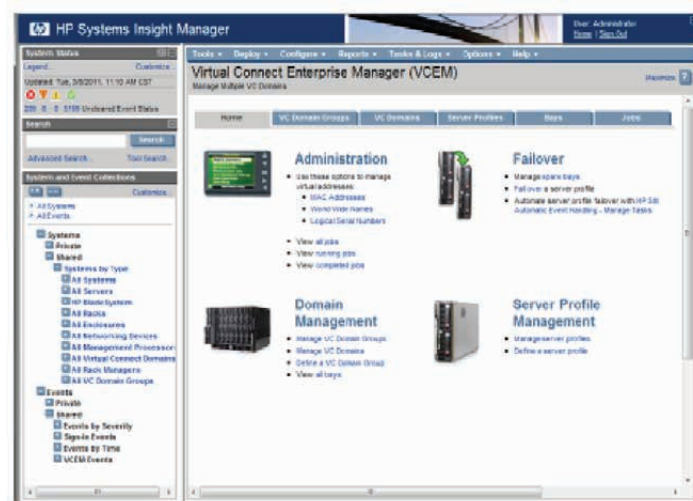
HP Systems Insight Manager

User: Administrator
Home | Sign Out

System Status
Legend... Customize
Updated: Tue, 3/8/2011, 11:10 AM CST
220 0 0 5195 Uncleared Event Status

Search
Search
Advanced Search... Tool Search...

System and Event Collections
Customize
All Systems
All Events

Systems
Private
Shared
Systems by Type
All Systems
All Servers
HP BladeSystem
All Racks
All Enclosures
All Networking Devices
All Management Processors
All Virtual Connect Domains
All Rack Managers
All VC Domain Groups
Events
Private
Shared
Events by Severity
Sign-in Events
Events by Time
VCEM Events

Tools • Deploy • Configure • Reports • Tasks & Logs • Options • Help •

Virtual Connect Enterprise Manager (VCEM)
Manage Multiple VC Domains
Maximize ?

| Home | VC Domain Groups | VC Domains | Server Profiles | Bays | Jobs |
|---|---|---|---|---|---|

Administration
• Use these options to manage virtual addresses:
• MAC Addresses
• World Wide Names
• Logical Serial Numbers
• View all jobs
• View running jobs
• View completed jobs

Failover
• Manage spare bays
• Failover a server profile
• Automate server profile failover with HP SIM Automatic Event Handling - Manage Tasks

Domain Management
• Manage VC Domain Groups
• Manage VC Domains
• Define a VC Domain Group
• View all bays

Server Profile Management
• Manage server profiles
• Define a server profile